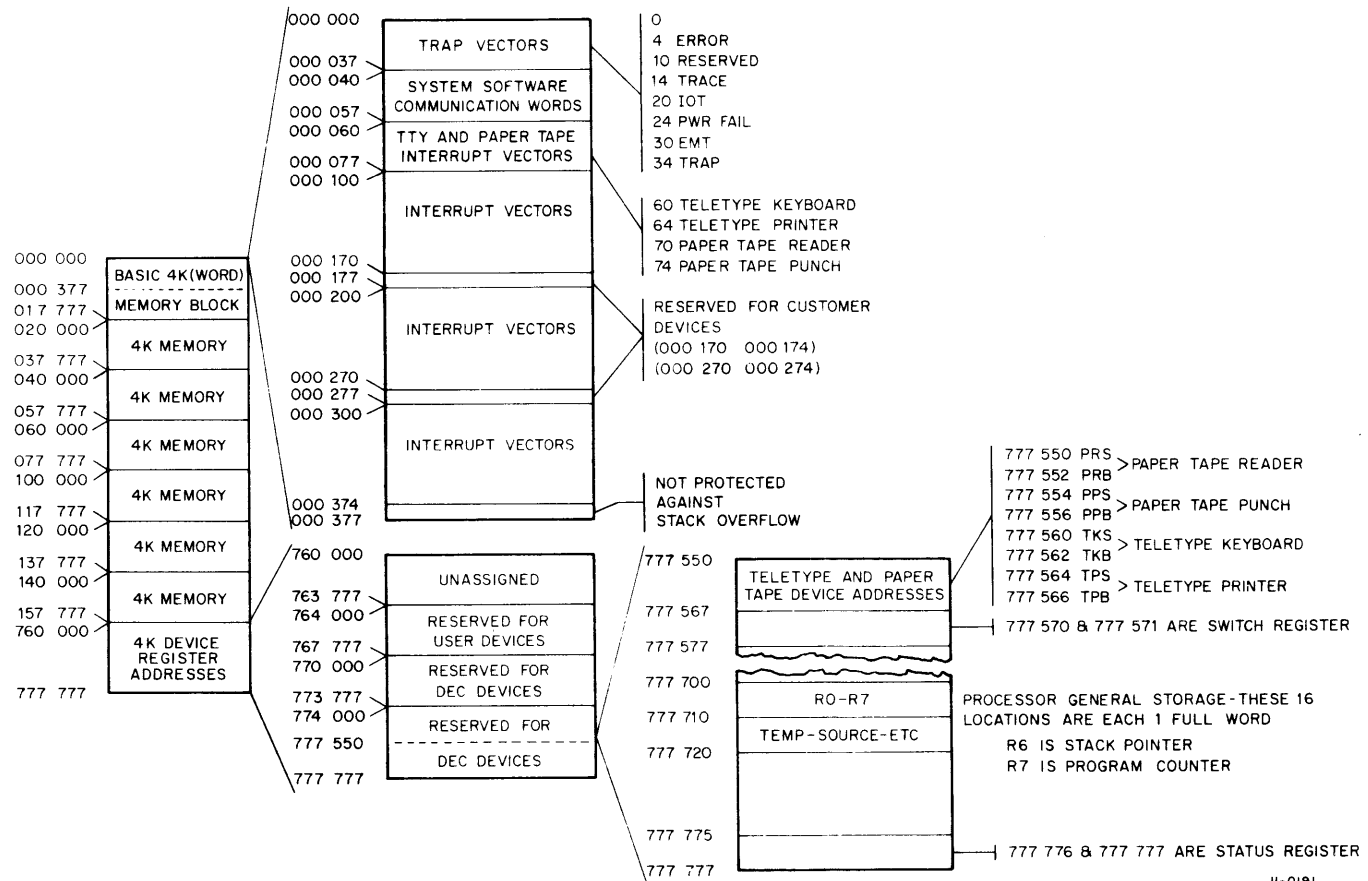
000 000
000 377
017 777
020 000
037 777
040 000
057 777
060 000
077 777
100 000
117 777
120 000
137 777
140 000
157 777
760 000
777 777

BASIC 4K(WORD)
MEMORY BLOCK
4K MEMORY
4K MEMORY
4K MEMORY
4K MEMORY
4K MEMORY
4K MEMORY
4K DEVICE REGISTER ADDRESSES

000 000
000 037
000 040
000 057
000 060
000 077
000 100
000 170
000 177
000 200
000 270
000 277
000 300
000 374
000 377

TRAP VECTORS
SYSTEM SOFTWARE COMMUNICATION WORDS
TTY AND PAPER TAPE INTERRUPT VECTORS
INTERRUPT VECTORS
INTERRUPT VECTORS
INTERRUPT VECTORS

0
4 ERROR
10 RESERVED
14 TRACE
20 IOT
24 PWR FAIL
30 EMT
34 TRAP

60 TELETYPE KEYBOARD
64 TELETYPE PRINTER
70 PAPER TAPE READER
74 PAPER TAPE PUNCH

RESERVED FOR CUSTOMER DEVICES
(000 170 000 174)
(000 270 000 274)

NOT PROTECTED AGAINST STACK OVERFLOW

760 000
763 777
764 000
767 777
770 000
773 777
774 000
777 550
777 777

UNASSIGNED
RESERVED FOR USER DEVICES
RESERVED FOR DEC DEVICES
RESERVED FOR
DEC DEVICES

777 550
777 567
777 577
777 700
777 710
777 720
777 775
777 777

TELETYPE AND PAPER TAPE DEVICE ADDRESSES
R0-R7
TEMP-SOURCE-ETC

777 550 PRS
777 552 PRB > PAPER TAPE READER
777 554 PPS
777 556 PPB > PAPER TAPE PUNCH
777 560 TKS
777 562 TKB > TELETYPE KEYBOARD
777 564 TPS
777 566 TPB > TELETYPE PRINTER

777 570 & 777 571 ARE SWITCH REGISTER

PROCESSOR GENERAL STORAGE-THESE 16 LOCATIONS ARE EACH 1 FULL WORD
R6 IS STACK POINTER
R7 IS PROGRAM COUNTER

777 776 & 777 777 ARE STATUS REGISTER

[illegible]